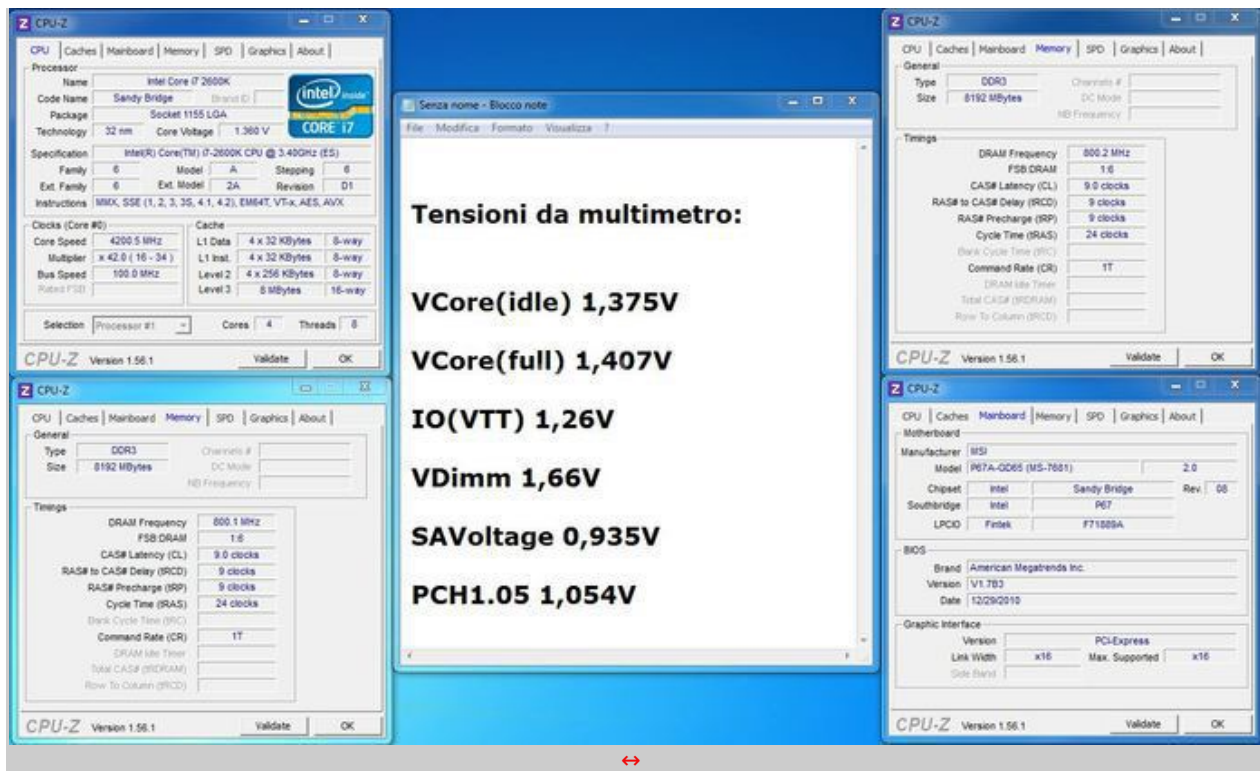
CPU-Z

CPU | Caches | Mainboard | Memory | SPD | Graphics | About

Processor
Name: Intel Core i7 2600K
Code Name: Sandy Bridge
Brand ID
Package: Socket 1155 LGA
Technology: 32 nm
Core Voltage: 1.360 V
intel inside CORE i7
Specification: Intel(R) Core(TM) i7-2600K CPU @ 3.40GHz (ES)
Family: 6
Model: A
Stepping: 6
Ext. Family: 6
Ext. Model: 2A
Revision: D1
Instructions: MMX, SSE (1, 2, 3, 3S, 4.1, 4.2), EM64T, VT-x, AES, AVX

Clocks (Core #0)
Core Speed: 4200.5 MHz
Multiplier: x 42.0 ( 16 - 34 )
Bus Speed: 100.0 MHz
Rated FSB

Cache
L1 Data: 4 x 32 KBytes 8-way
L1 Inst.: 4 x 32 KBytes 8-way
Level 2: 4 x 256 KBytes 8-way
Level 3: 8 MBytes 16-way

Selection: Processor #1
Cores: 4
Threads: 8

CPU-Z Version 1.56.1 Validate OK

CPU-Z

CPU | Caches | Mainboard | Memory | SPD | Graphics | About

General
Type: DDR3
Size: 8192 MBytes
Channels #
DC Mode
NB Frequency

Timings
DRAM Frequency: 800.1 MHz
FSB:DRAM: 1:6
CAS# Latency (CL): 9.0 clocks
RAS# to CAS# Delay (tRCD): 9 clocks
RAS# Precharge (tRP): 9 clocks
Cycle Time (tRAS): 24 clocks
Bank Cycle Time (tRC)
Command Rate (CR): 1T
DRAM Idle Timer
Total CAS# (tRDRAM)
Row To Column (tRCD)

CPU-Z Version 1.56.1 Validate OK

Senza nome - Blocco note

File Modifica Formato Visualizza ?

Tensioni da multimetro:

VCore(idle) 1,375V

VCore(full) 1,407V

IO(VTT) 1,26V

VDimm 1,66V

SAVoltage 0,935V

PCH1.05 1,054V

CPU-Z

CPU | Caches | Mainboard | Memory | SPD | Graphics | About

General
Type: DDR3
Size: 8192 MBytes
Channels #
DC Mode
NB Frequency

Timings
DRAM Frequency: 800.2 MHz
FSB:DRAM: 1:6
CAS# Latency (CL): 9.0 clocks
RAS# to CAS# Delay (tRCD): 9 clocks
RAS# Precharge (tRP): 9 clocks
Cycle Time (tRAS): 24 clocks
Bank Cycle Time (tRC)
Command Rate (CR): 1T
DRAM Idle Timer
Total CAS# (tRDRAM)
Row To Column (tRCD)

CPU-Z Version 1.56.1 Validate OK

CPU-Z

CPU | Caches | Mainboard | Memory | SPD | Graphics | About

Motherboard
Manufacturer: MSI
Model: P67A-GD65 (MS-7681) 2.0
Chipset: Intel Sandy Bridge Rev. 08
Southbridge: Intel P67
LPCIO: Fintek F71889A

BIOS
Brand: American Megatrends Inc.
Version: V1.7B3
Date: 12/29/2010

Graphic Interface
Version: PCI-Express
Link Width: x16
Max. Supported: x16
Side Band

CPU-Z Version 1.56.1 Validate OK

↔